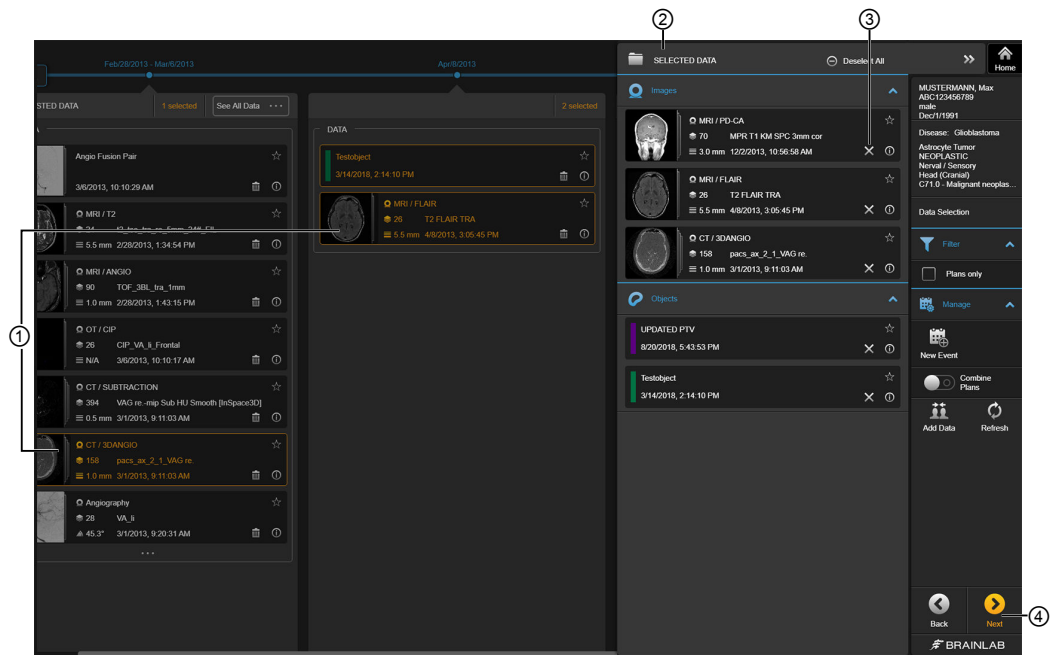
Feb/28/2013 - Mar/6/2013

Apr/8/2013

TED DATA

1 selected

See All Data

2 selected

DATA

Angio Fusion Pair

3/6/2013, 10:10:29 AM

MRI / T2

24 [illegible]

5.5 mm 2/28/2013, 1:34:54 PM

MRI / ANGIO

90 TOF_3BL_tra_1mm

1.0 mm 2/28/2013, 1:43:15 PM

OT / CIP

26 CIP_VA_li_Frontal

N/A 3/6/2013, 10:10:17 AM

CT / SUBTRACTION

394 VAG re.-mip Sub HU Smooth [InSpace3D]

0.5 mm 3/1/2013, 9:11:03 AM

CT / 3DANGIO

158 pacs_ax_2_1_VAG re.

1.0 mm 3/1/2013, 9:11:03 AM

Angiography

28 VA_li

45.3° 3/1/2013, 9:20:31 AM

...

Testobject

3/14/2018, 2:14:10 PM

MRI / FLAIR

26 T2 FLAIR TRA

5.5 mm 4/8/2013, 3:05:45 PM

SELECTED DATA

Deselect All

Images

MRI / PD-CA

70 MPR T1 KM SPC 3mm cor

3.0 mm 12/2/2013, 10:56:58 AM

MRI / FLAIR

26 T2 FLAIR TRA

5.5 mm 4/8/2013, 3:05:45 PM

CT / 3DANGIO

158 pacs_ax_2_1_VAG re.

1.0 mm 3/1/2013, 9:11:03 AM

Objects

UPDATED PTV

8/20/2018, 5:43:53 PM

Testobject

3/14/2018, 2:14:10 PM

Home

MUSTERMANN, Max
ABC123456789
male
Dec/1/1991

Disease: Glioblastoma

Astrocyte Tumor
NEOPLASTIC
Nerval / Sensory
Head (Cranial)
C71.0 - Malignant neoplas...

Data Selection

Filter

Plans only

Manage

New Event

Combine Plans

Add Data

Refresh

Back

Next

BRAINLAB

1

2

3

4